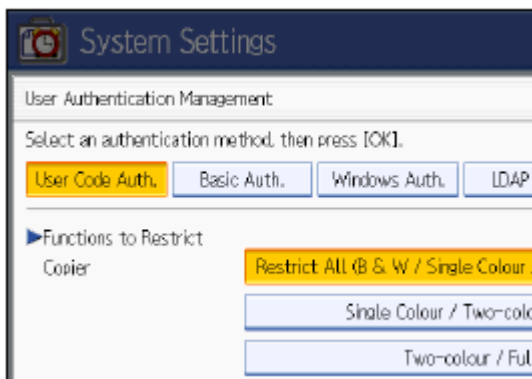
System Settings

User Authentication Management

Select an authentication method, then press [OK].

User Code Auth.
Basic Auth.
Windows Auth.
LDAP

▶Functions to Restrict
Copier

Restrict All (B & W / Single Colour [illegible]

Single Colour / Two-colo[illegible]

Two-colour / Ful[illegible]